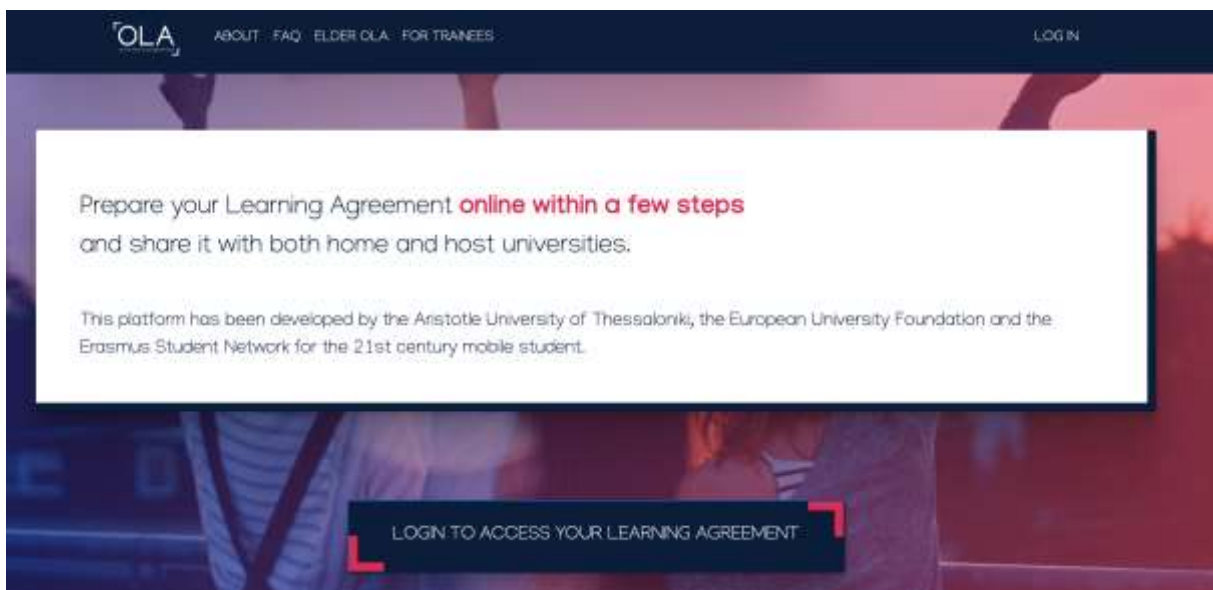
OLA

ABOUT FAQ ELDER OLA FOR TRAINEES

LOG IN

Prepare your Learning Agreement online within a few steps and share it with both home and host universities.

This platform has been developed by the Aristotle University of Thessaloniki, the European University Foundation and the Erasmus Student Network for the 21st century mobile student.

LOGIN TO ACCESS YOUR LEARNING AGREEMENT